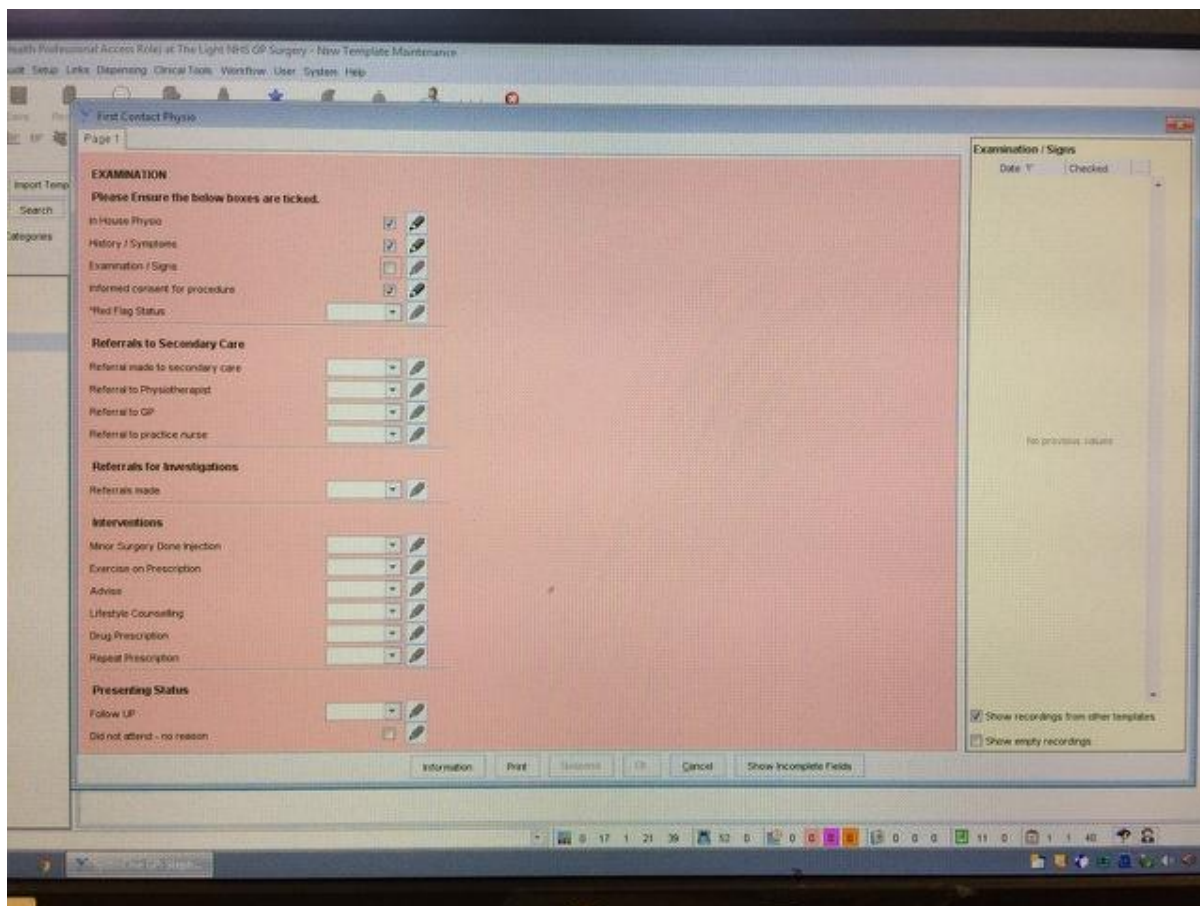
ealth Professional Access Role) at The Light NHS GP Surgery - New Template Maintenance

ault Setup Links Dispensing Clinical Tools Workflow User System Help

First Contact Physio

Page 1

Import Temp

Search

ategories

EXAMINATION

Please Ensure the below boxes are ticked.

In House Physio

History / Symptoms

Examination / Signs

Informed consent for procedure

*Red Flag Status

Referrals to Secondary Care

Referral made to secondary care

Referral to Physiotherapist

Referral to GP

Referral to practice nurse

Referrals for Investigations

Referrals made

Interventions

Minor Surgery Done Injection

Exercise on Prescription

Advise

Lifestyle Counselling

Drug Prescription

Repeat Prescription

Presenting Status

Follow UP

Did not attend - no reason

Examination / Signs

Date Checked

No previous values

Show recordings from other templates

Show empty recordings

Information Print Suspend Ok Cancel Show Incomplete Fields

0 17 1 21 39 52 0 0 0 0 0 0 11 0 1 1 40